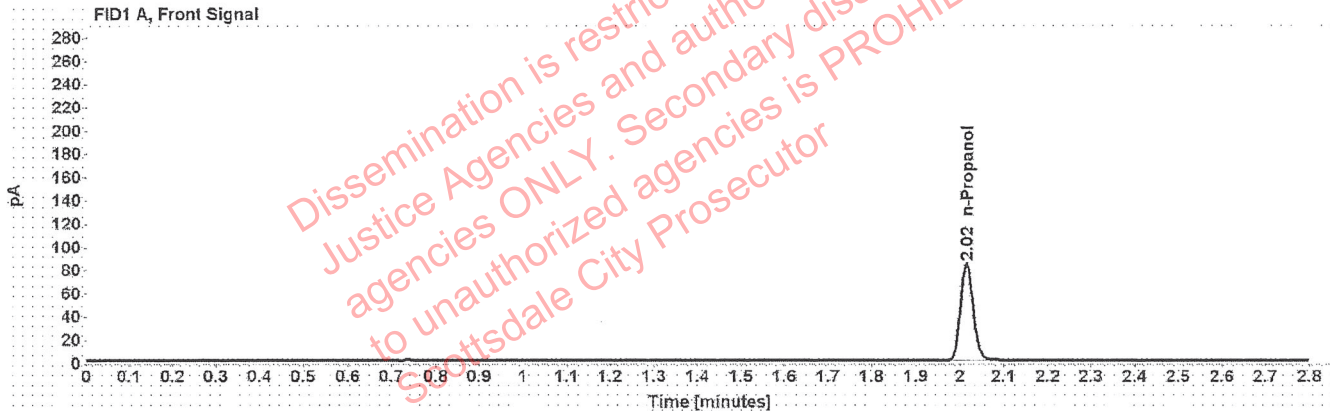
FID1 A, Front Signal

280
260
240
220
200
180
160
140
120
100
80
60
40
20
0

pA

2.02 n-Propanol

0 0.1 0.2 0.3 0.4 0.5 0.6 0.7 0.8 0.9 1 1.1 1.2 1.3 1.4 1.5 1.6 1.7 1.8 1.9 2 2.1 2.2 2.3 2.4 2.5 2.6 2.7 2.8

Time [minutes]

Dissemination is restric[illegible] Justice Agencies and autho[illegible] agencies ONLY. Secondary dis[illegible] to unauthorized agencies is PROHIB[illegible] Scottsdale City Prosecutor